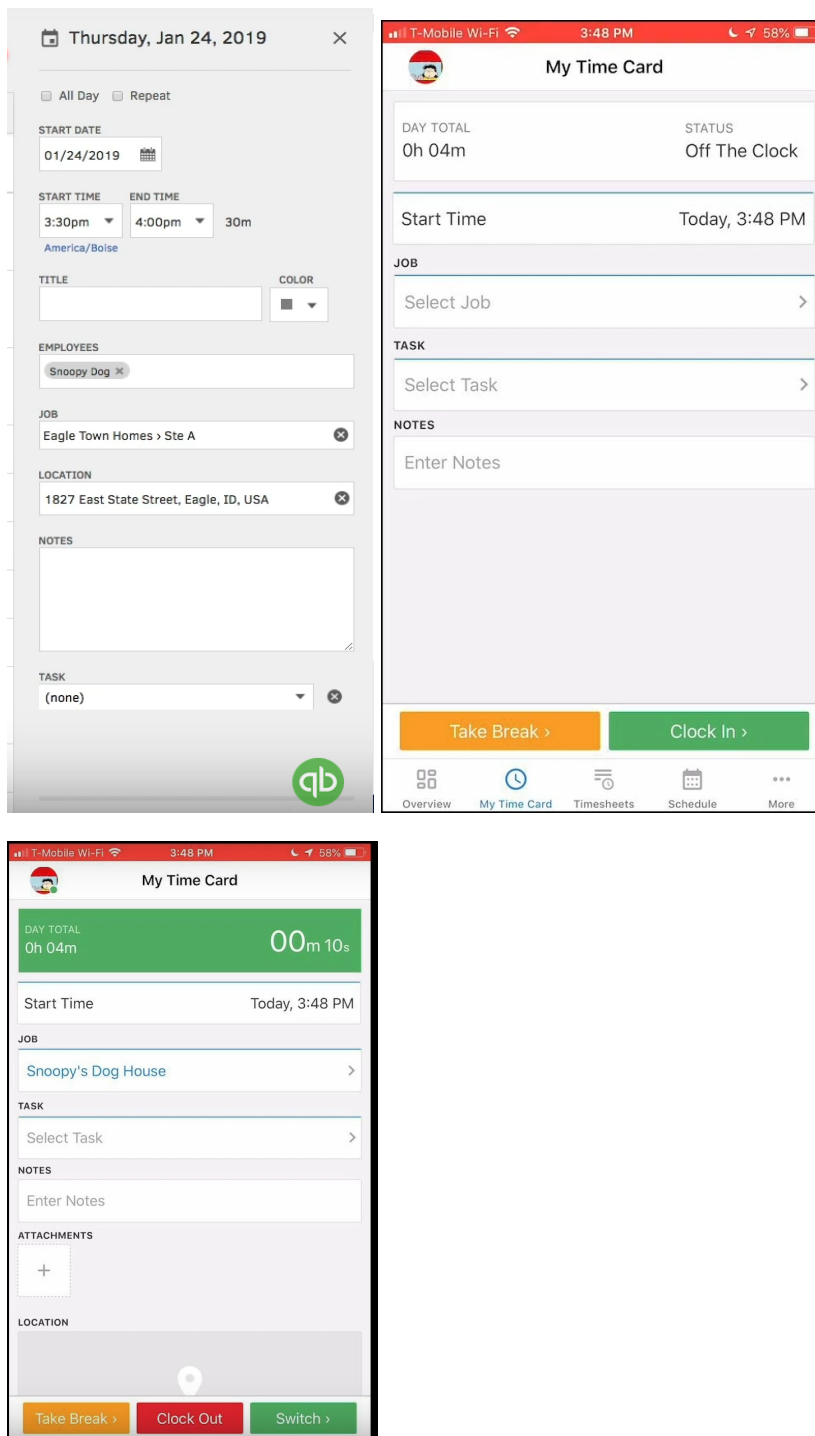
Thursday, Jan 24, 2019 ×

All Day Repeat

START DATE
01/24/2019

START TIME END TIME
3:30pm 4:00pm 30m
America/Boise

TITLE

COLOR

EMPLOYEES
Snoopy Dog ×

JOB
Eagle Town Homes › Ste A

LOCATION
1827 East State Street, Eagle, ID, USA

NOTES

TASK
(none)

qb

T-Mobile Wi-Fi 3:48 PM 58%

My Time Card

DAY TOTAL
0h 04m

STATUS
Off The Clock

Start Time Today, 3:48 PM

JOB
Select Job ›

TASK
Select Task ›

NOTES
Enter Notes

Take Break › Clock In ›

Overview My Time Card Timesheets Schedule More

T-Mobile Wi-Fi 3:48 PM 58%

My Time Card

DAY TOTAL
0h 04m
00m 10s

Start Time Today, 3:48 PM

JOB
Snoopy's Dog House ›

TASK
Select Task ›

NOTES
Enter Notes

ATTACHMENTS
+

LOCATION

Take Break › Clock Out Switch ›